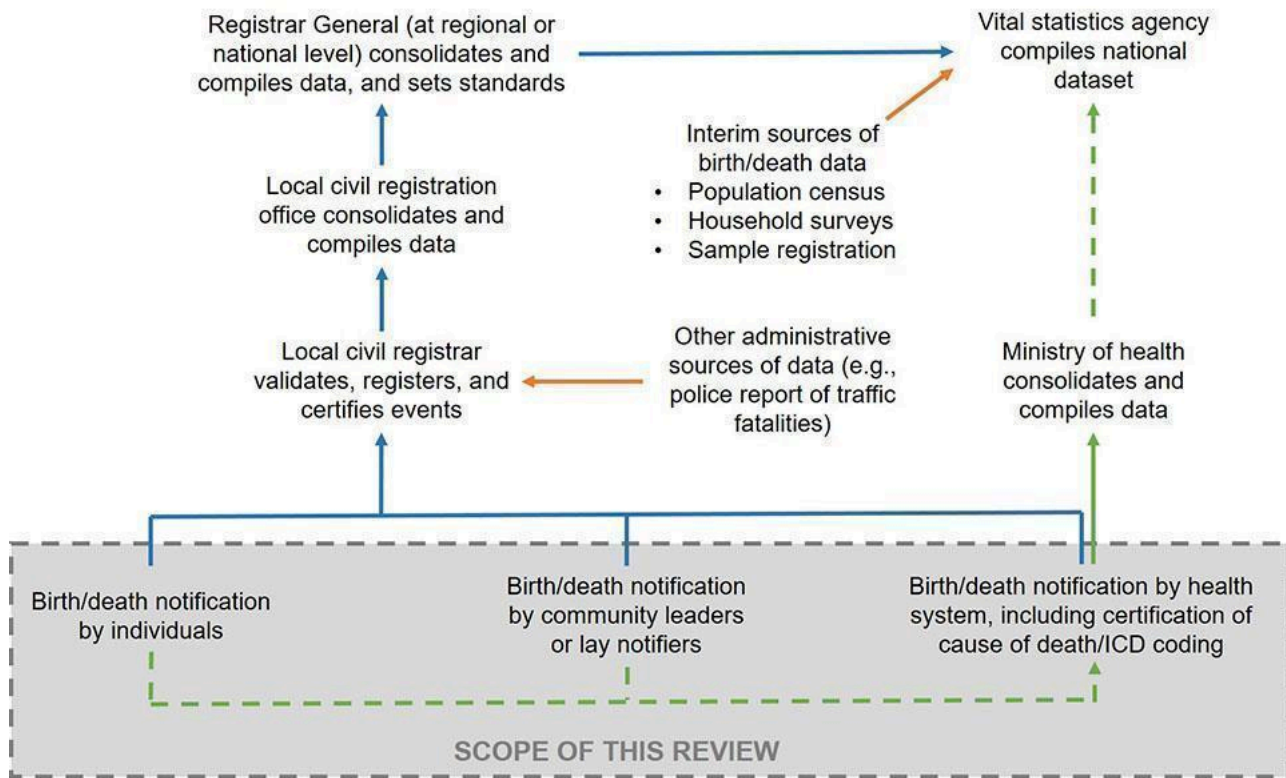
Registrar General (at regional or national level) consolidates and compiles data, and sets standards

Vital statistics agency compiles national dataset

Interim sources of birth/death data
• Population census
• Household surveys
• Sample registration

Local civil registration office consolidates and compiles data

Other administrative sources of data (e.g., police report of traffic fatalities)

Local civil registrar validates, registers, and certifies events

Ministry of health consolidates and compiles data

Birth/death notification by individuals

Birth/death notification by community leaders or lay notifiers

Birth/death notification by health system, including certification of cause of death/ICD coding

SCOPE OF THIS REVIEW